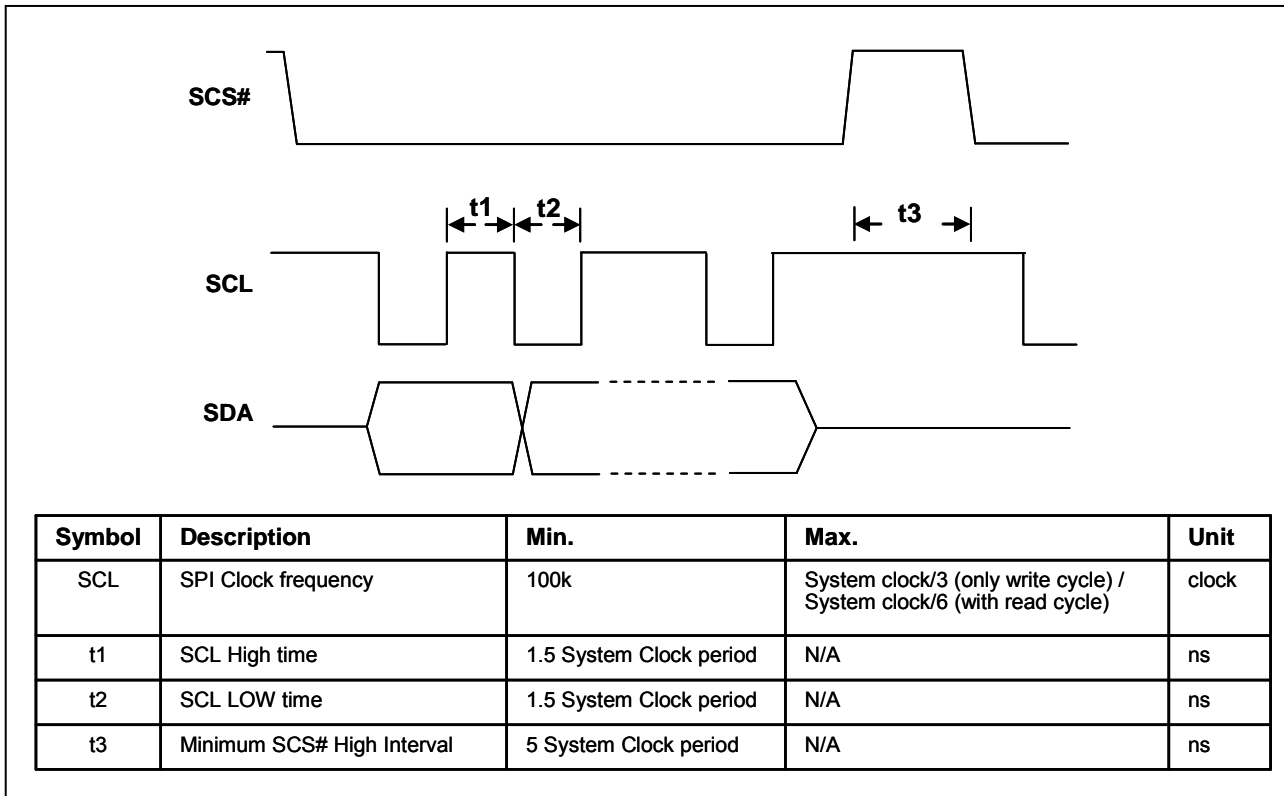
SCS#

t1 t2 t3

SCL

SDA

| Symbol | Description | Min. | Max. | Unit |
|---|---|---|---|---|
| SCL | SPI Clock frequency | 100k | System clock/3 (only write cycle) / System clock/6 (with read cycle) | clock |
| t1 | SCL High time | 1.5 System Clock period | N/A | ns |
| t2 | SCL LOW time | 1.5 System Clock period | N/A | ns |
| t3 | Minimum SCS# High Interval | 5 System Clock period | N/A | ns |